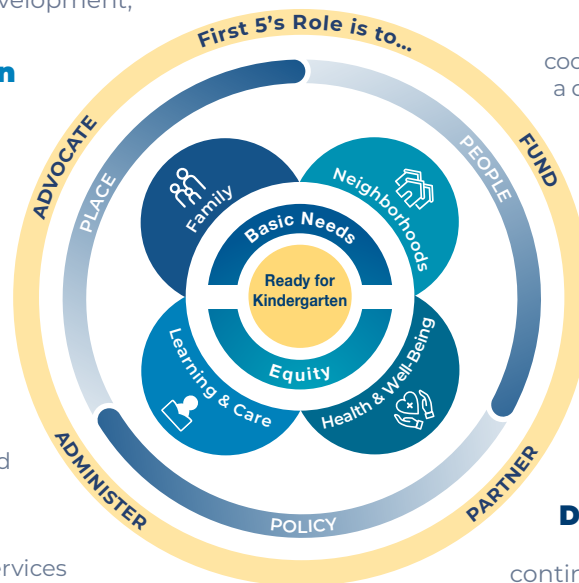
velopment,

n

d

ervices

First 5's Role is to...

ADVOCATE

FUND

PARTNER

ADMINISTER

PLACE

PEOPLE

POLICY

Family

Neighborhoods

Learning & Care

Health & Well-Being

Basic Needs

Ready for Kindergarten

Equity

coo
a c

D

contin